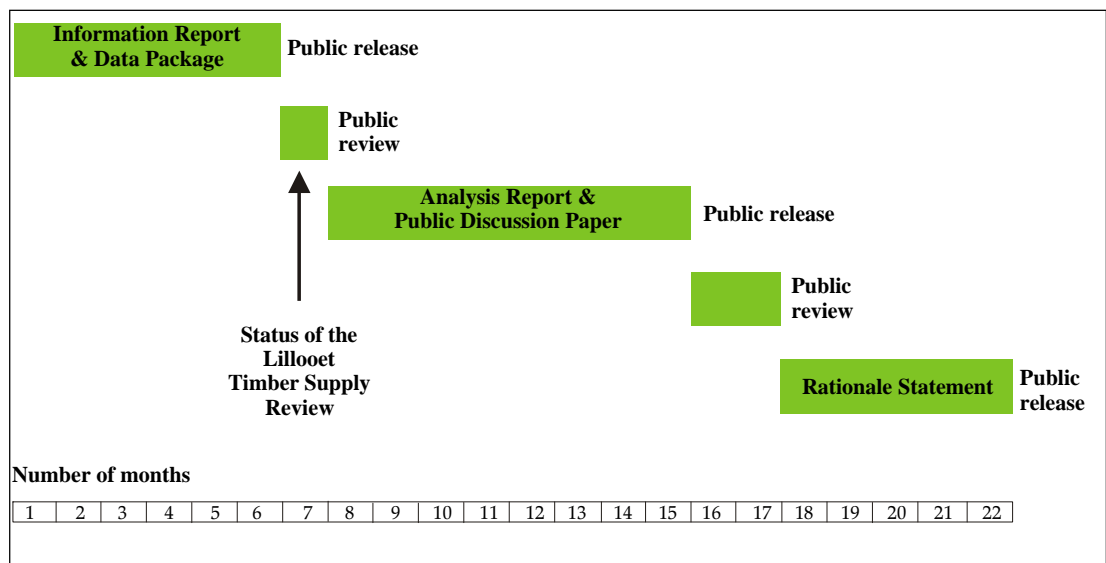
Information Report & Data Package

Public release

Public review

Analysis Report & Public Discussion Paper

Public release

Public review

Status of the Lillooet Timber Supply Review

Rationale Statement

Public release

Number of months

| 1 | 2 | 3 | 4 | 5 | 6 | 7 | 8 | 9 | 10 | 11 | 12 | 13 | 14 | 15 | 16 | 17 | 18 | 19 | 20 | 21 | 22 |
|---|---|---|---|---|---|---|---|---|---|---|---|---|---|---|---|---|---|---|---|---|---|